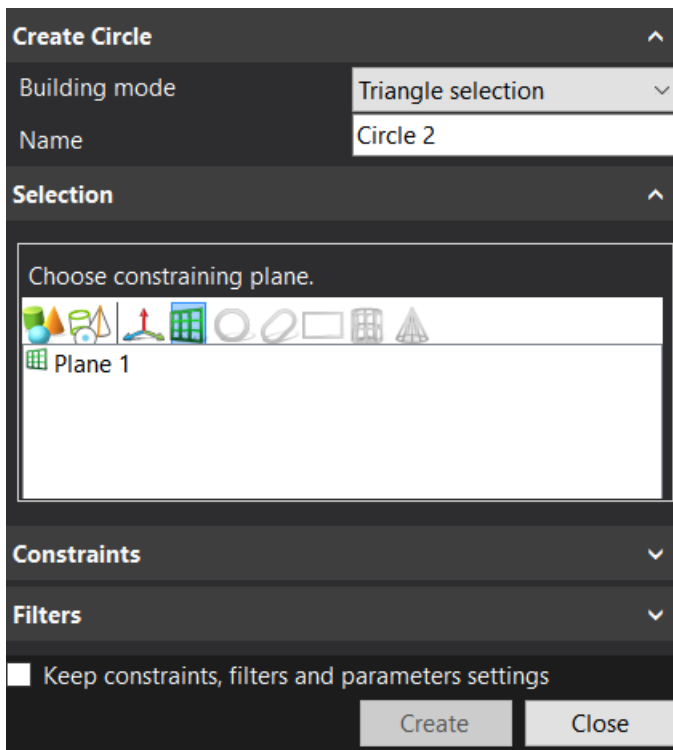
Create Circle

Building mode | Triangle selection

Name | Circle 2

Selection

Choose constraining plane.

Plane 1

Constraints

Filters

Keep constraints, filters and parameters settings

Create

Close